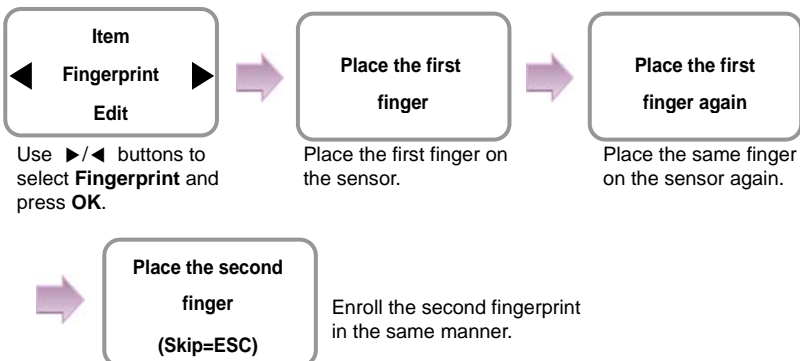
Item

◀ Fingerprint ▶

Edit

Use ▶/◀ buttons to select **Fingerprint** and press **OK**.

Place the first finger

Place the first finger on the sensor.

Place the first finger again

Place the same finger on the sensor again.

Place the second finger

(Skip=ESC)

Enroll the second fingerprint in the same manner.